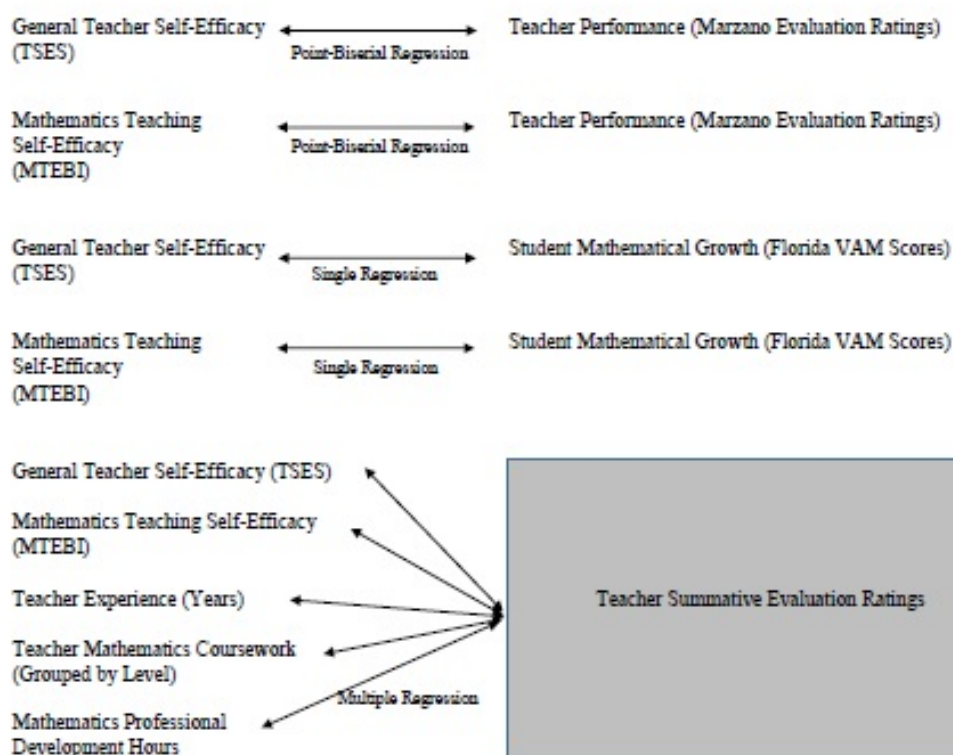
General Teacher Self-Efficacy (TSES)

Point-Biserial Regression

Teacher Performance (Marzano Evaluation Ratings)

Mathematics Teaching Self-Efficacy (MTEBI)

Point-Biserial Regression

Teacher Performance (Marzano Evaluation Ratings)

General Teacher Self-Efficacy (TSES)

Single Regression

Student Mathematical Growth (Florida VAM Scores)

Mathematics Teaching Self-Efficacy (MTEBI)

Single Regression

Student Mathematical Growth (Florida VAM Scores)

General Teacher Self-Efficacy (TSES)

Mathematics Teaching Self-Efficacy (MTEBI)

Teacher Experience (Years)

Teacher Mathematics Coursework (Grouped by Level)

Mathematics Professional Development Hours

Multiple Regression

Teacher Summative Evaluation Ratings